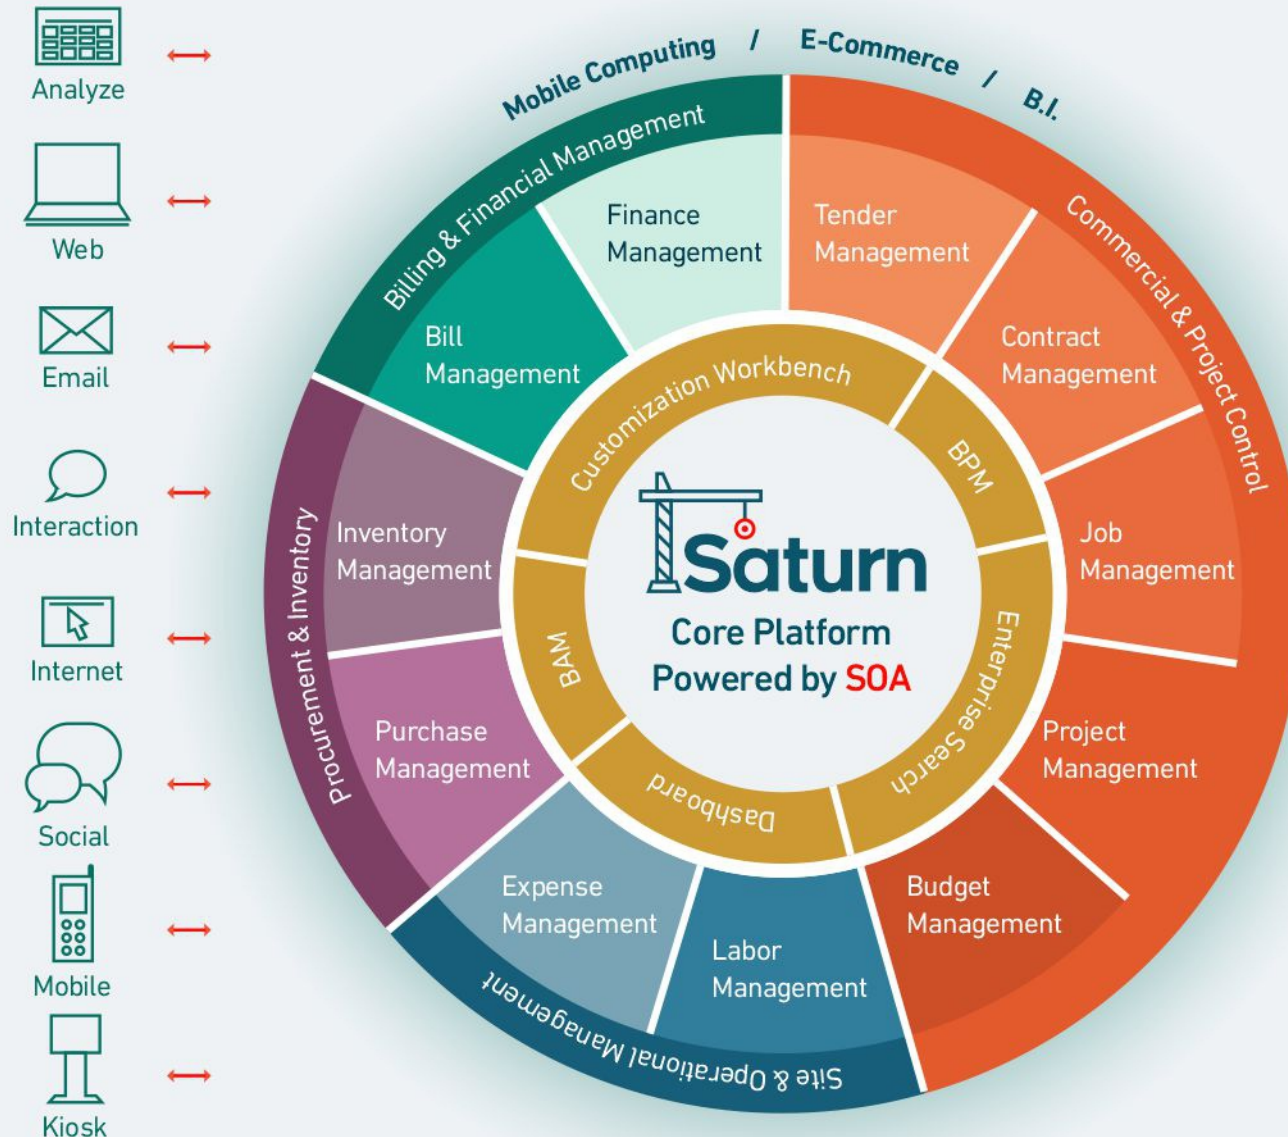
Analyze

Web

Email

Interaction

Internet

Social

Mobile

Kiosk

Mobile Computing / E-Commerce / B.I.

Billing & Financial Management

Finance Management

Bill Management

Commercial & Project Control

Tender Management

Contract Management

Job Management

Project Management

Budget Management

Site & Operational Management

Labor Management

Expense Management

Procurement & Inventory

Inventory Management

Purchase Management

Customization Workbench

BPM

Enterprise Search

Dashboard

BAM

Saturn

Core Platform

Powered by SOA